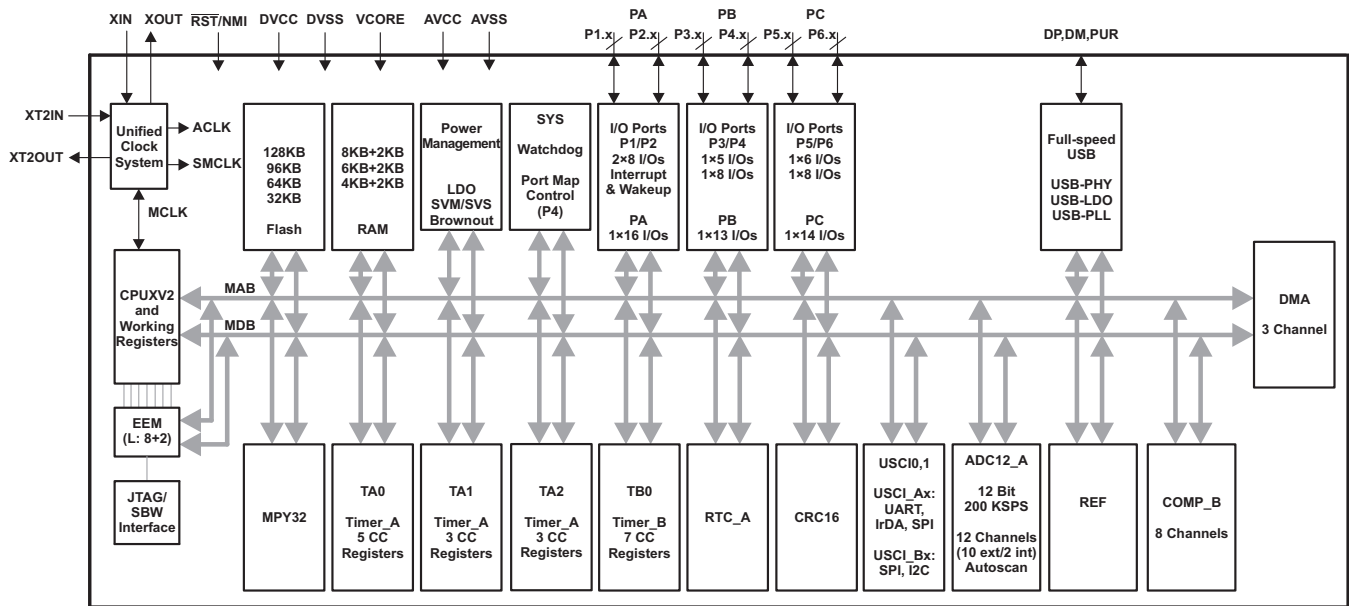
XIN XOUT $\overline{RST}$/NMI DVCC DVSS VCORE AVCC AVSS

PA PB PC
P1.x P2.x P3.x P4.x P5.x P6.x

DP,DM,PUR

XT2IN

XT2OUT

Unified Clock System

ACLK

SMCLK

MCLK

128KB
96KB
64KB
32KB

Flash

8KB+2KB
6KB+2KB
4KB+2KB

RAM

Power Management

LDO
SVM/SVS
Brownout

SYS

Watchdog

Port Map Control (P4)

I/O Ports
P1/P2
2×8 I/Os
Interrupt & Wakeup

PA
1×16 I/Os

I/O Ports
P3/P4
1×5 I/Os
1×8 I/Os

PB
1×13 I/Os

I/O Ports
P5/P6
1×6 I/Os
1×8 I/Os

PC
1×14 I/Os

Full-speed USB

USB-PHY
USB-LDO
USB-PLL

CPUXV2 and Working Registers

MAB

MDB

DMA

3 Channel

EEM
(L: 8+2)

JTAG/
SBW
Interface

MPY32

TA0

Timer_A
5 CC
Registers

TA1

Timer_A
3 CC
Registers

TA2

Timer_A
3 CC
Registers

TB0

Timer_B
7 CC
Registers

RTC_A

CRC16

USCI0,1

USCI_Ax:
UART,
IrDA, SPI

USCI_Bx:
SPI, I2C

ADC12_A

12 Bit
200 KSPS

12 Channels
(10 ext/2 int)
Autoscan

REF

COMP_B

8 Channels